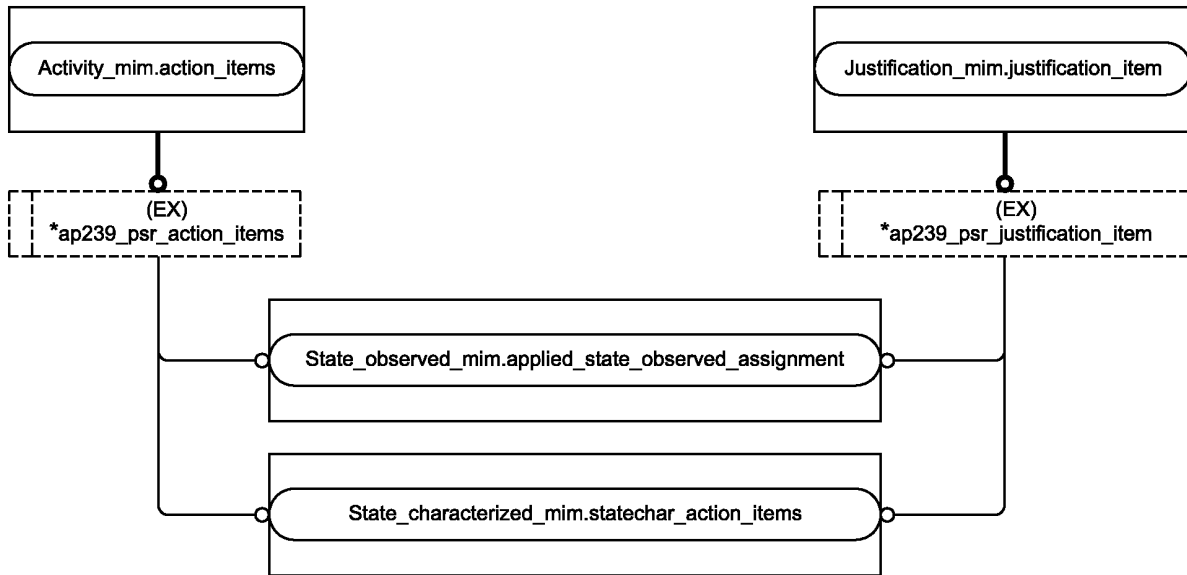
Activity_mim.action_items

Justification_mim.justification_item

(EX)
*ap239_psr_action_items

(EX)
*ap239_psr_justification_item

State_observed_mim.applied_state_observed_assignment

State_characterized_mim.statechar_action_items